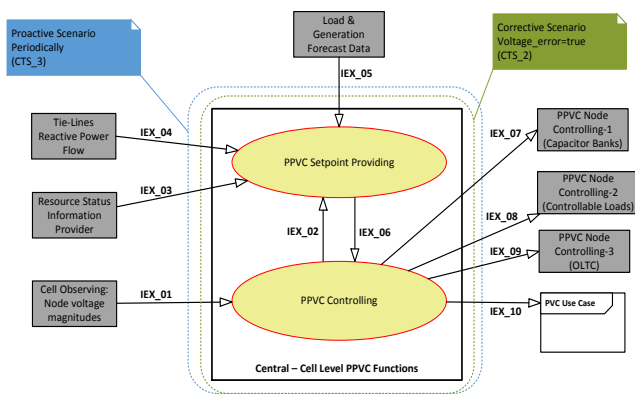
Proactive Scenario Periodically (CTS_3)

Load & Generation Forecast Data

Corrective Scenario Voltage_error=true (CTS_2)

IEX_05

Tie-Lines Reactive Power Flow

IEX_04

PPVC Setpoint Providing

IEX_07

PPVC Node Controlling-1 (Capacitor Banks)

Resource Status Information Provider

IEX_03

PPVC Node Controlling-2 (Controllable Loads)

IEX_08

IEX_02

IEX_06

IEX_09

PPVC Node Controlling-3 (OLTC)

Cell Observing: Node voltage magnitudes

IEX_01

PPVC Controlling

PVC Use Case

IEX_10

Central – Cell Level PPVC Functions